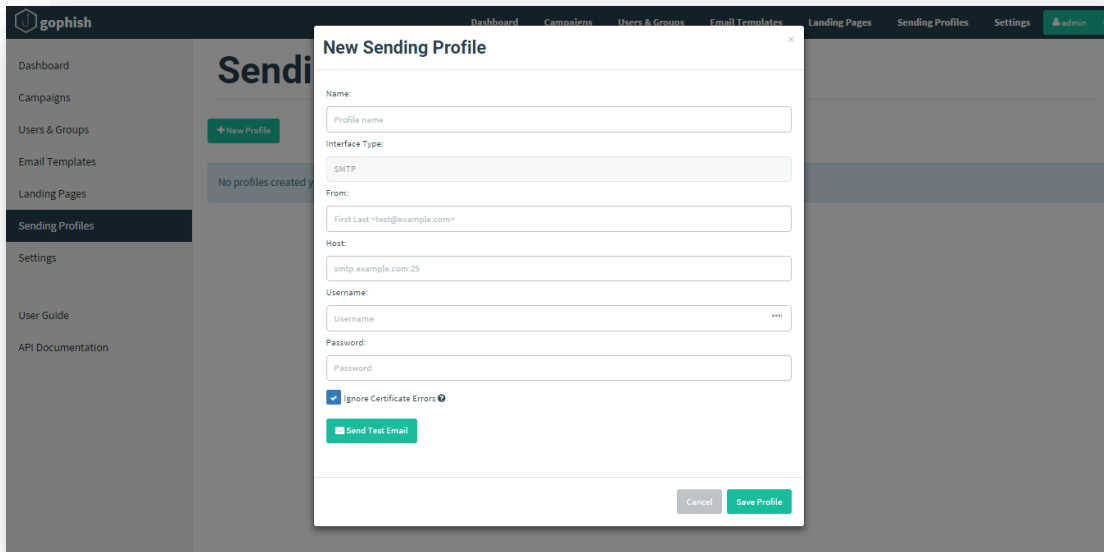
gophish

Dashboard Campaigns Users & Groups Email Templates Landing Pages Sending Profiles Settings admin

Dashboard
Campaigns
Users & Groups
Email Templates
Landing Pages
Sending Profiles
Settings

User Guide
API Documentation

Sendi

+ New Profile

No profiles created y

New Sending Profile

×

Name:

Profile name

Interface Type:

SMTP

From:

First Last <test@example.com>

Host:

smtp.example.com:25

Username:

Username

Password:

Password

Ignore Certificate Errors

Send Test Email

Cancel

Save Profile